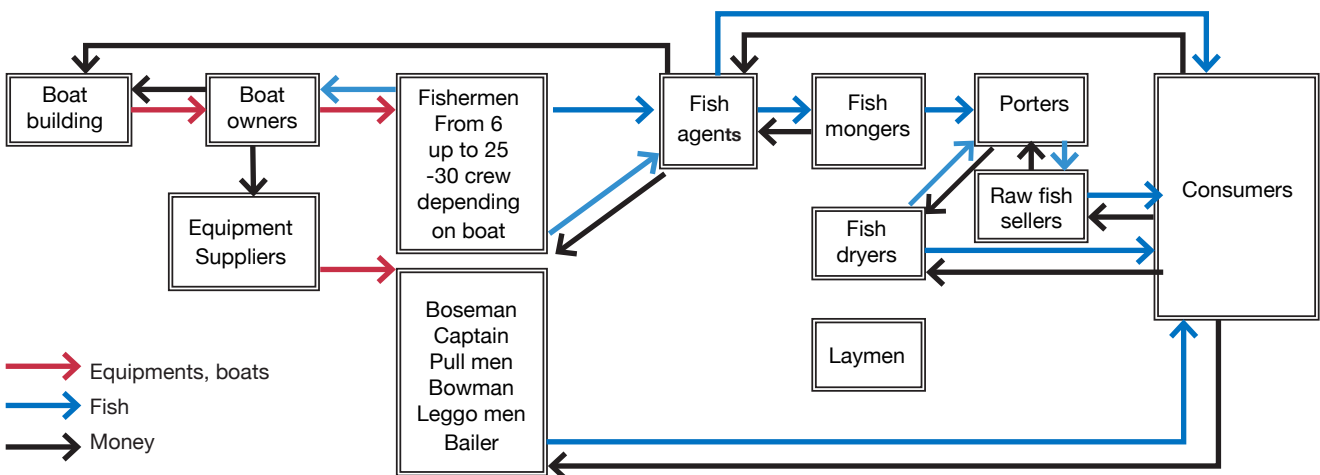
Boat building

Boat owners

Fishermen From 6 up to 25 -30 crew depending on boat

Fish agents

Fish mongers

Porters

Consumers

Equipment Suppliers

Raw fish sellers

Fish dryers

Boseman
Captain
Pull men
Bowman
Leggo men
Bailer

Laymen

Equipments, boats
Fish
Money